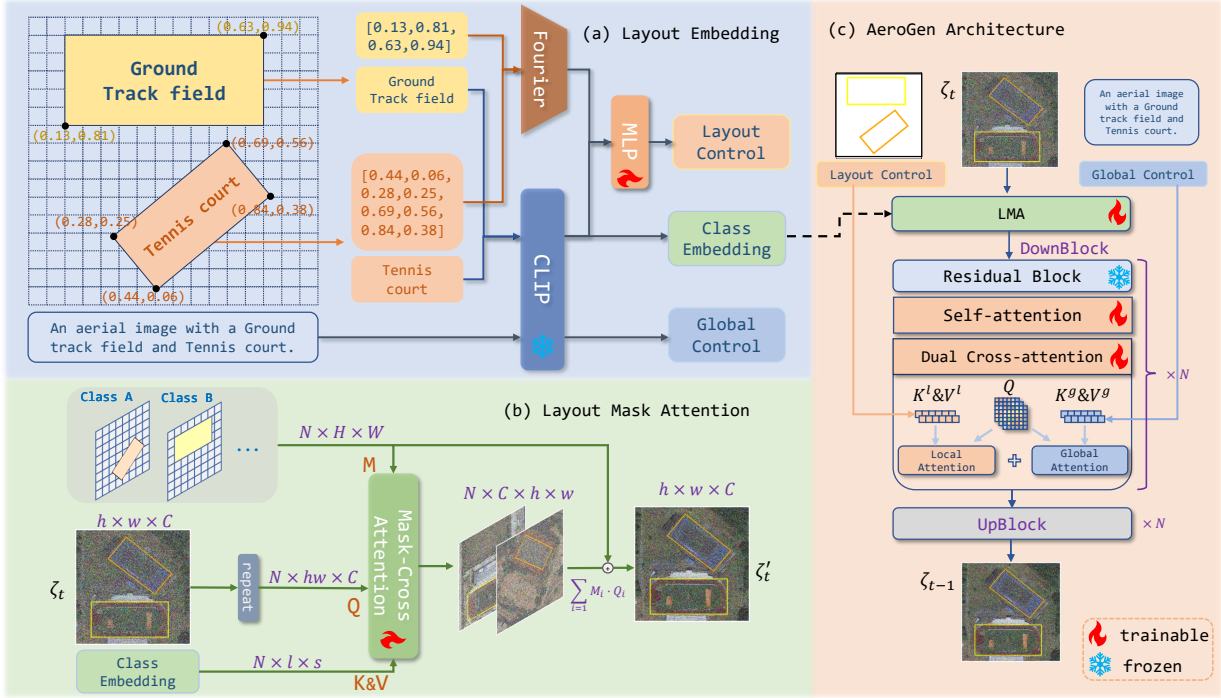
(0.63,0.94)

Ground Track field

(0.13,0.81)

(0.69,0.56)

Tennis court

(0.28,0.25)

(0.84,0.38)

(0.44,0.06)

[0.13,0.81, 0.63,0.94]

Ground Track field

[0.44,0.06, 0.28,0.25, 0.69,0.56, 0.84,0.38]

Tennis court

Fourier

(a) Layout Embedding

MLP

Layout Control

CLIP

Class Embedding

An aerial image with a Ground track field and Tennis court.

Global Control

(b) Layout Mask Attention

Class A

Class B

...

$N \times H \times W$

M

Mask-Cross Attention

$N \times C \times h \times w$

$h \times w \times C$

$h \times w \times C$

$\zeta_t$

repeat

$N \times hw \times C$

Q

$\sum_{i=1} M_i \cdot Q_i$

$\zeta_t'$

Class Embedding

$N \times l \times s$

K&V

(c) AeroGen Architecture

$\zeta_t$

An aerial image with a Ground track field and Tennis court.

Layout Control

Global Control

LMA

DownBlock

Residual Block

Self-attention

Dual Cross-attention

$\times N$

$K^l$&$V^l$

$Q$

$K^g$&$V^g$

Local Attention

Global Attention

UpBlock

$\times N$

$\zeta_{t-1}$

trainable

frozen